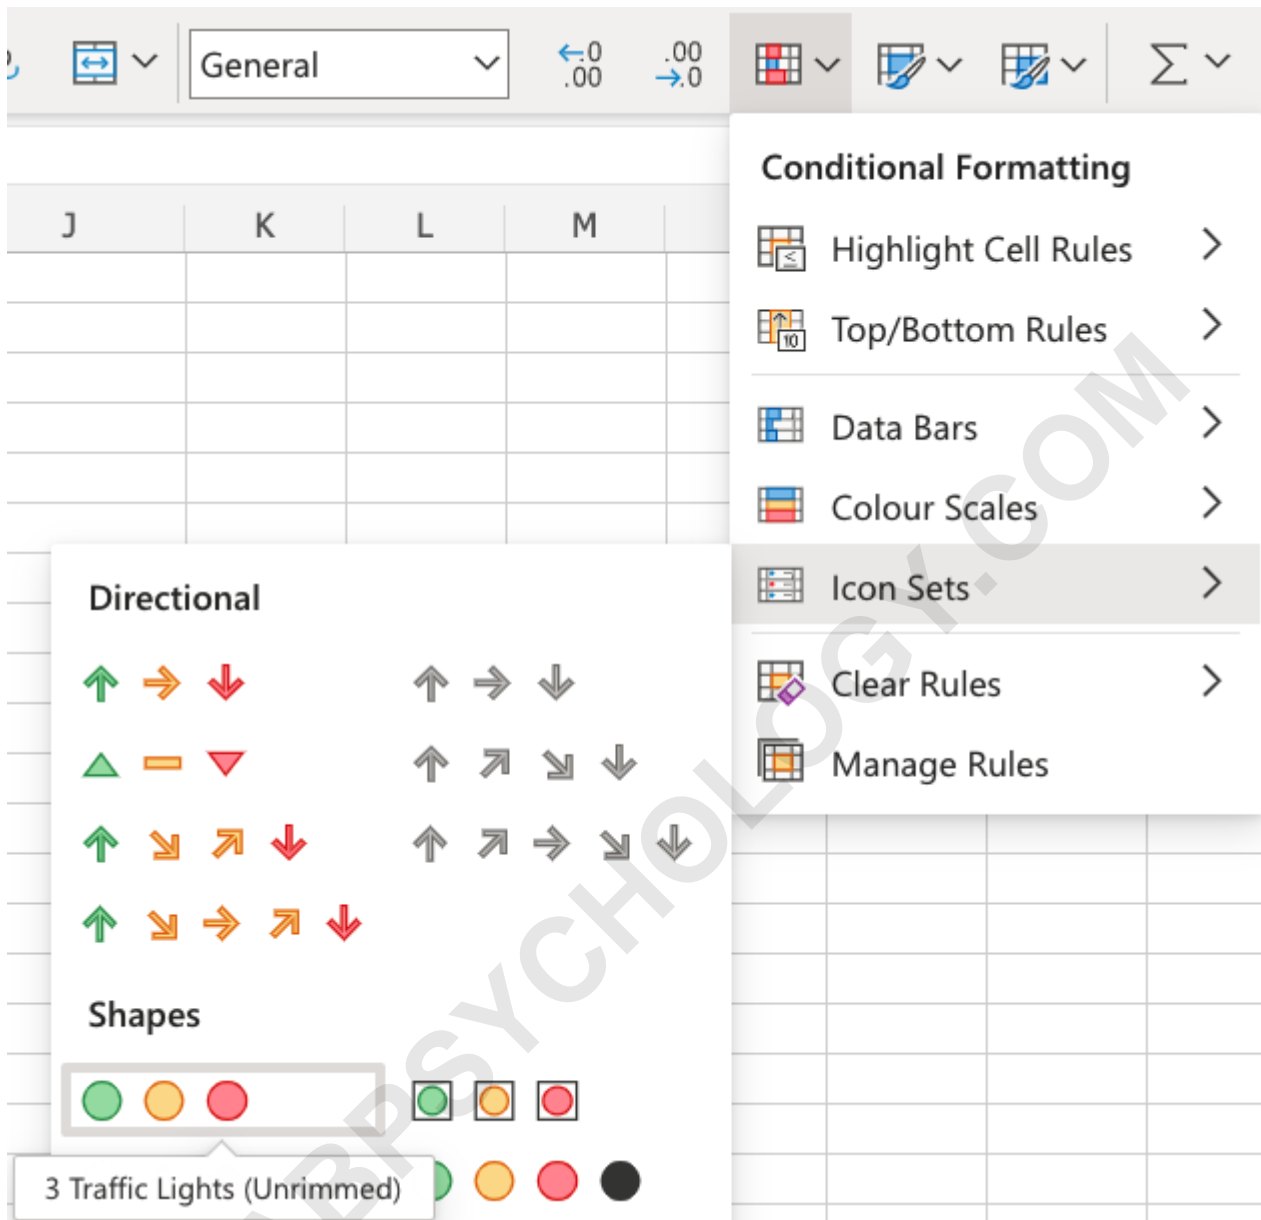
General

$\leftarrow .0$
$.00$

$.00$
$\rightarrow .0$

$\Sigma$

J K L M

Conditional Formatting

Highlight Cell Rules

Top/Bottom Rules

Data Bars

Colour Scales

Icon Sets

Clear Rules

Manage Rules

Directional

Shapes

3 Traffic Lights (Unrimmed)

BPSYCHOLOGY.COM